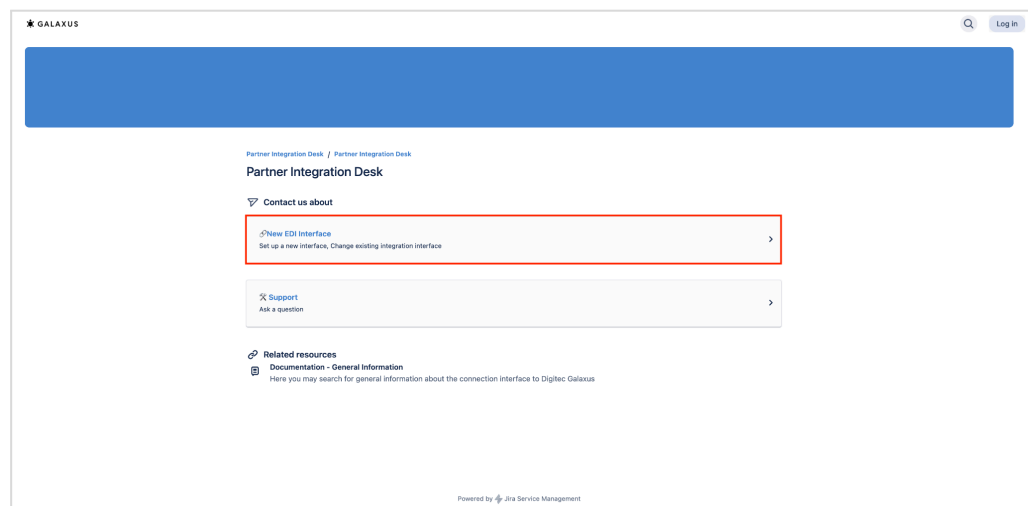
GALAXUS

Log in

Partner Integration Desk / Partner Integration Desk

Partner Integration Desk

Contact us about

New EDI Interface
Set up a new interface, Change existing integration interface

Support
Ask a question

Related resources

Documentation - General Information
Here you may search for general information about the connection interface to Digitec Galaxus

Powered by Jira Service Management